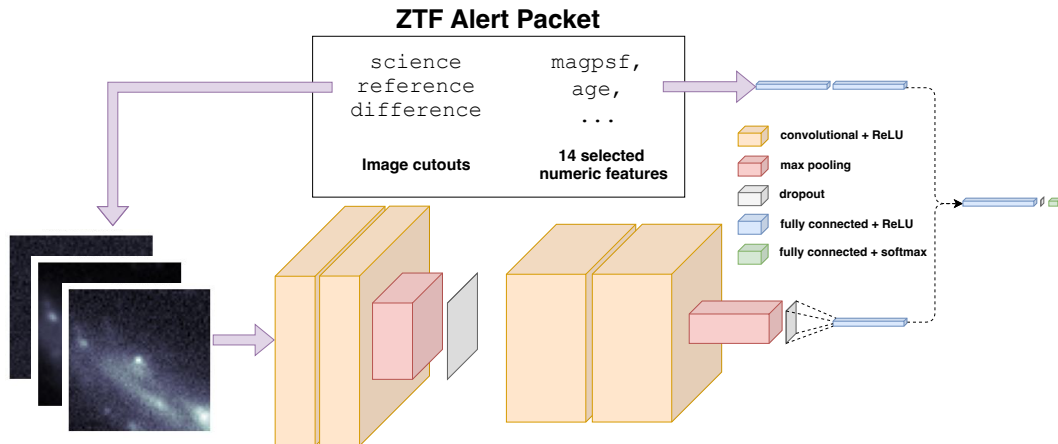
ZTF Alert Packet

science
reference
difference

Image cutouts

magpsf,
age,
...

14 selected numeric features

convolutional + ReLU

max pooling

dropout

fully connected + ReLU

fully connected + softmax